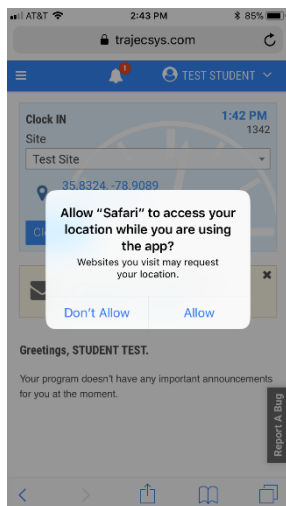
AT&T 2:43 PM 85%

trajecsys.com

1

TEST STUDENT

Clock IN

1:42 PM

1342

Site

Test Site

35.8324, -78.9089

Cl

Allow "Safari" to access your location while you are using the app?

Websites you visit may request your location.

Don't Allow

Allow

Greetings, STUDENT TEST.

Your program doesn't have any important announcements for you at the moment.

Report A Bug